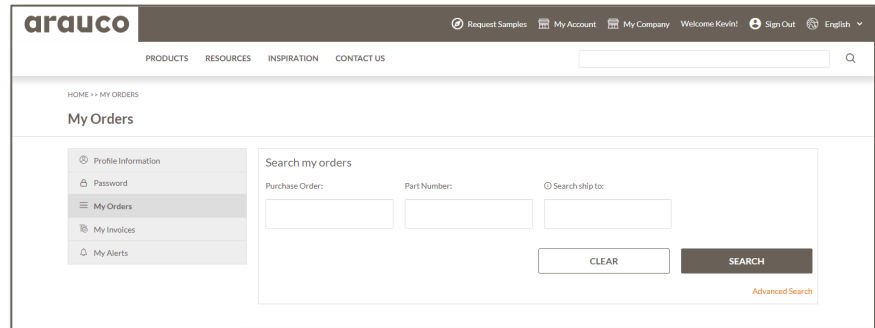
arauco

Request Samples My Account My Company Welcome Kevin! Sign Out English

PRODUCTS RESOURCES INSPIRATION CONTACT US

HOME >> MY ORDERS

My Orders

Profile Information
Password
My Orders
My Invoices
My Alerts

Search my orders

Purchase Order:

Part Number:

Search ship to:

CLEAR

SEARCH

Advanced Search